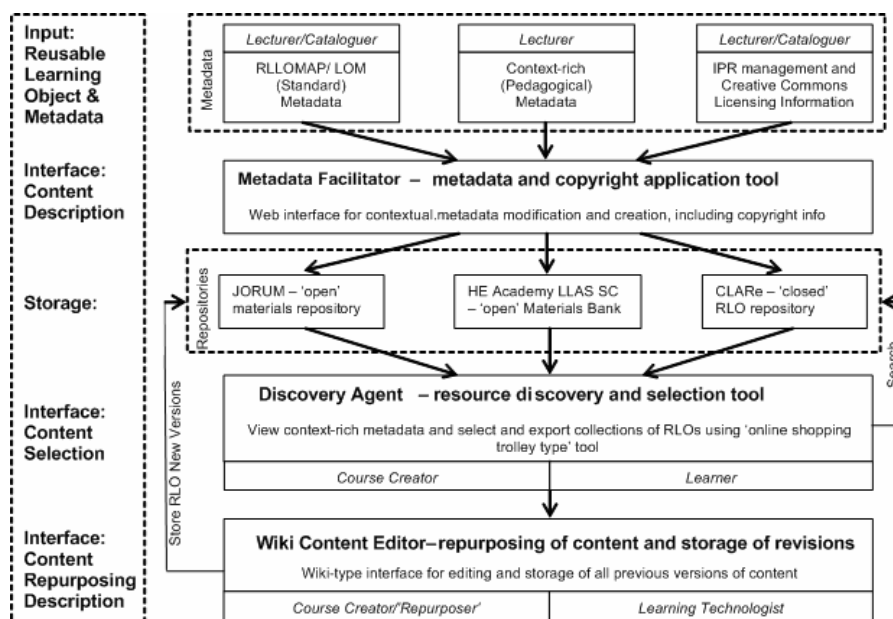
Input: Reusable Learning Object & Metadata

Metadata

Lecturer/Cataloguer

RLLOMAP/ LOM (Standard) Metadata

Lecturer

Context-rich (Pedagogical) Metadata

Lecturer/Cataloguer

IPR management and Creative Commons Licensing Information

Interface: Content Description

Metadata Facilitator – metadata and copyright application tool

Web interface for contextual.metadata modification and creation, including copyright info

Storage:

Repositories

JORUM – 'open' materials repository

HE Academy LLAS SC – 'open' Materials Bank

CLARe – 'closed' RLO repository

Search

Interface: Content Selection

Discovery Agent – resource discovery and selection tool

View context-rich metadata and select and export collections of RLOs using 'online shopping trolley type' tool

Course Creator

Learner

Store RLO New Versions

Interface: Content Repurposing Description

Wiki Content Editor–repurposing of content and storage of revisions

Wiki-type interface for editing and storage of all previous versions of content

Course Creator/'Repurposer'

Learning Technologist